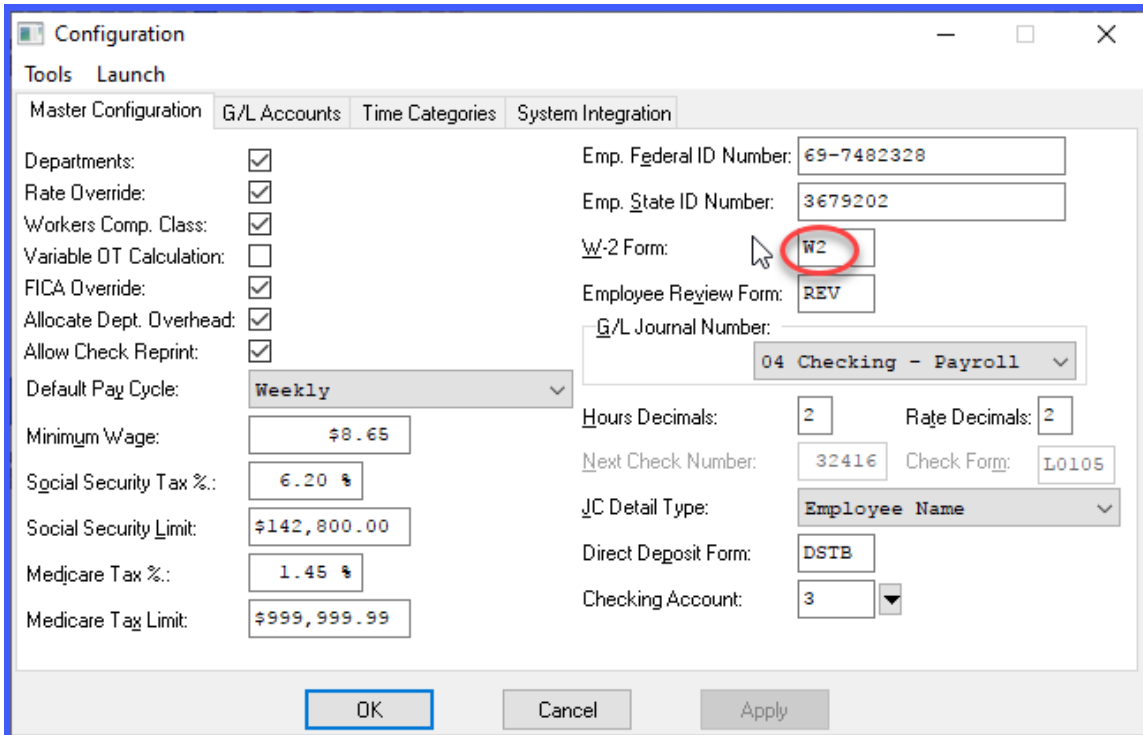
Configuration

Tools Launch

Master Configuration | G/L Accounts | Time Categories | System Integration

Departments:
Rate Override:
Workers Comp. Class:
Variable OT Calculation:
FICA Override:
Allocate Dept. Overhead:
Allow Check Reprint:
Default Pay Cycle: Weekly
Minimum Wage: $8.65
Social Security Tax %.: 6.20 %
Social Security Limit: $142,800.00
Medicare Tax %.: 1.45 %
Medicare Tax Limit: $999,999.99

Emp. Federal ID Number: 69-7482328
Emp. State ID Number: 3679202
W-2 Form: W2
Employee Review Form: REV
G/L Journal Number:
04 Checking - Payroll
Hours Decimals: 2
Rate Decimals: 2
Next Check Number: 32416
Check Form: L0105
JC Detail Type: Employee Name
Direct Deposit Form: DSTB
Checking Account: 3

OK
Cancel
Apply